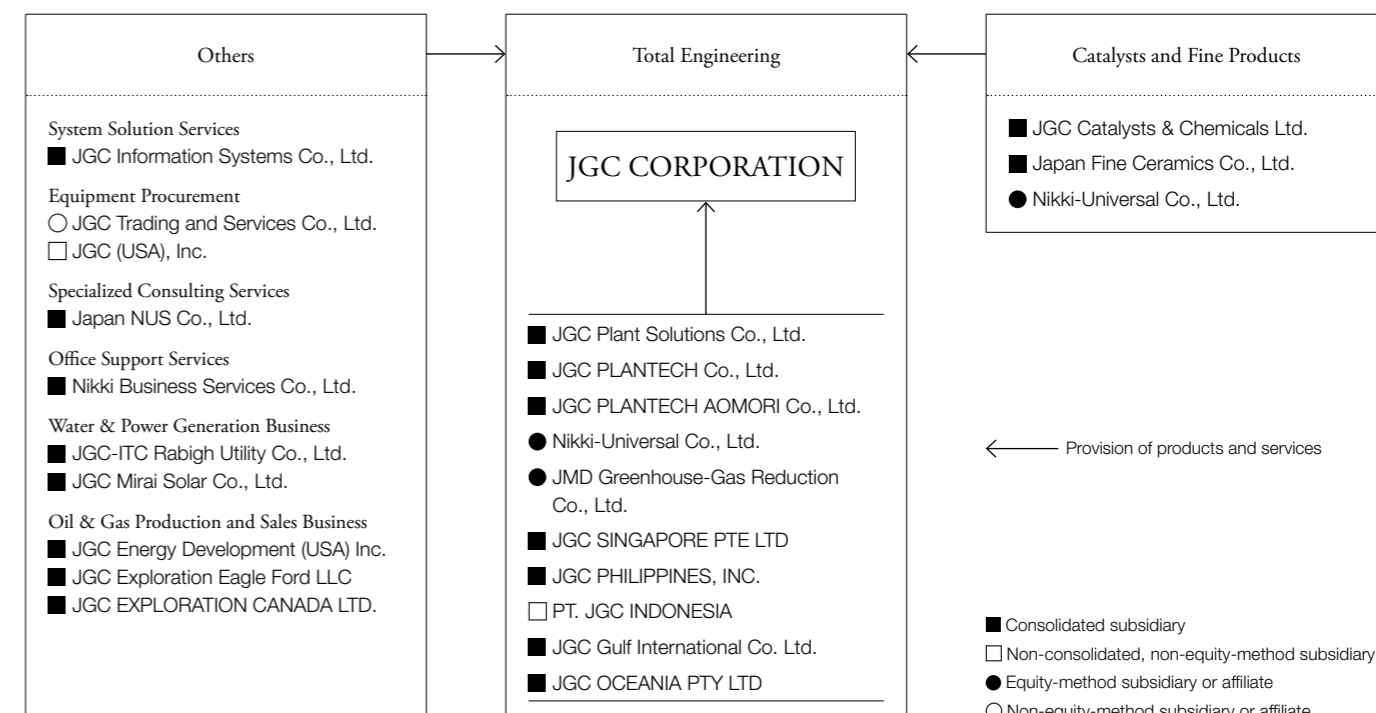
Others

System Solution Services
■ JGC Information Systems Co., Ltd.

Equipment Procurement
○ JGC Trading and Services Co., Ltd.
□ JGC (USA), Inc.

Specialized Consulting Services
■ Japan NUS Co., Ltd.

Office Support Services
■ Nikki Business Services Co., Ltd.

Water & Power Generation Business
■ JGC-ITC Rabigh Utility Co., Ltd.
■ JGC Mirai Solar Co., Ltd.

Oil & Gas Production and Sales Business
■ JGC Energy Development (USA) Inc.
■ JGC Exploration Eagle Ford LLC
■ JGC EXPLORATION CANADA LTD.

Total Engineering

JGC CORPORATION

■ JGC Plant Solutions Co., Ltd.
■ JGC PLANTECH Co., Ltd.
■ JGC PLANTECH AOMORI Co., Ltd.
● Nikki-Universal Co., Ltd.
● JMD Greenhouse-Gas Reduction Co., Ltd.
■ JGC SINGAPORE PTE LTD
■ JGC PHILIPPINES, INC.
□ PT. JGC INDONESIA
■ JGC Gulf International Co. Ltd.
■ JGC OCEANIA PTY LTD

Catalysts and Fine Products

■ JGC Catalysts & Chemicals Ltd.
■ Japan Fine Ceramics Co., Ltd.
● Nikki-Universal Co., Ltd.

Provision of products and services

■ Consolidated subsidiary
□ Non-consolidated, non-equity-method subsidiary
● Equity-method subsidiary or affiliate
○ Non-equity-method subsidiary or affiliate